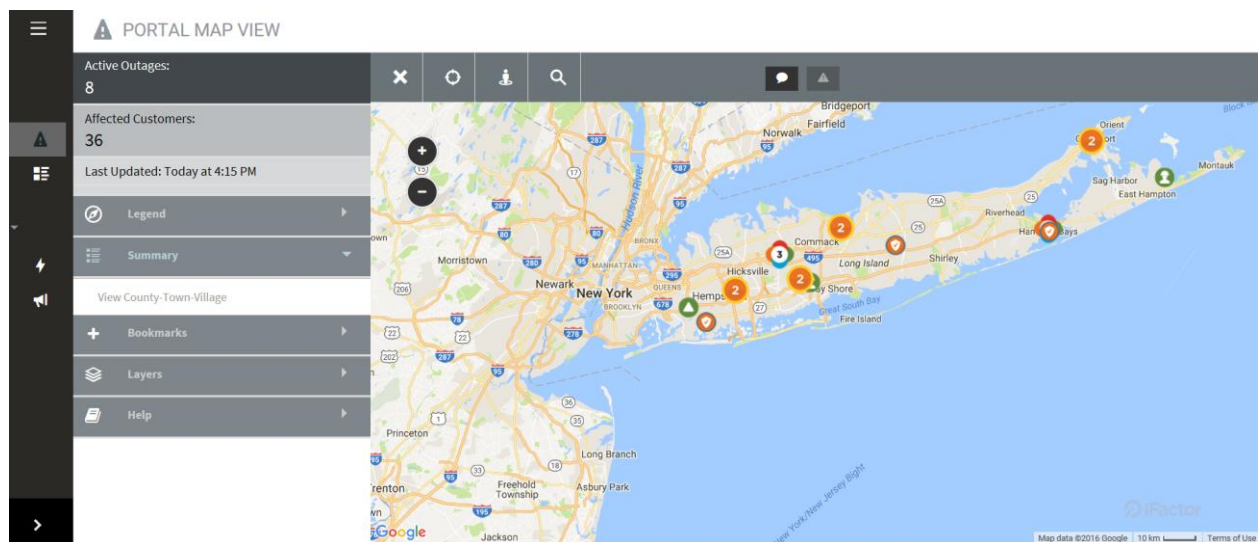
PORTAL MAP VIEW

Active Outages:
8

Affected Customers:
36

Last Updated: Today at 4:15 PM

Legend

Summary

View County-Town-Village

Bookmarks

Layers

Help

Bridgeport
Fairfield
Norwalk
Orient
Greenport
Montauk
Sag Harbor
East Hampton
Riverhead
Hampton Bays
Commack
Long Island
Shirley
Hicksville
Bay Shore
Great South Bay
Fire Island
Hempstead
Morristown
Newark
New York
MANHATTAN
BRONX
QUEENS
BROOKLYN
Hudson River
Princeton
Long Branch
Freehold Township
Asbury Park
Trenton
Jackson
New York/New Jersey Bight
2
2
3
2
2

iFactor
Google
Map data ©2016 Google | 10 km | Terms of Use